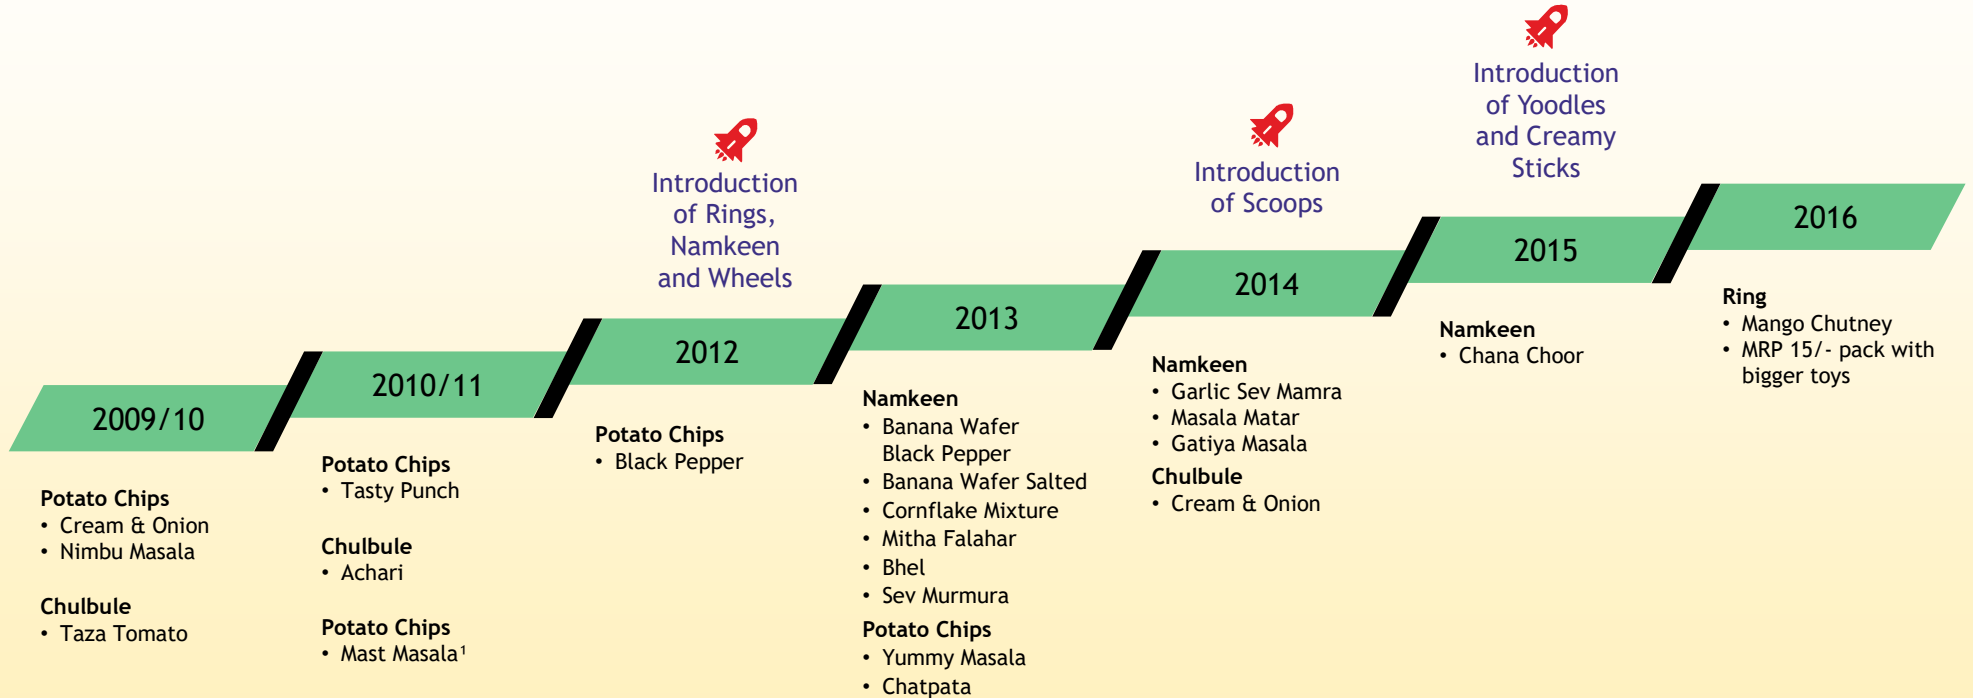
Introduction of Rings, Namkeen and Wheels

Introduction of Scoops

Introduction of Yoodles and Creamy Sticks

2009/10

Potato Chips
• Cream & Onion
• Nimbu Masala

Chulbule
• Taza Tomato

2010/11

Potato Chips
• Tasty Punch

Chulbule
• Achari

Potato Chips
• Mast Masala$^1$

2012

Potato Chips
• Black Pepper

2013

Namkeen
• Banana Wafer Black Pepper
• Banana Wafer Salted
• Cornflake Mixture
• Mitha Falahar
• Bhel
• Sev Murmura

Potato Chips
• Yummy Masala
• Chatpata

2014

Namkeen
• Garlic Sev Mamra
• Masala Matar
• Gatiya Masala

Chulbule
• Cream & Onion

2015

Namkeen
• Chana Choor

2016

Ring
• Mango Chutney
• MRP 15/- pack with bigger toys